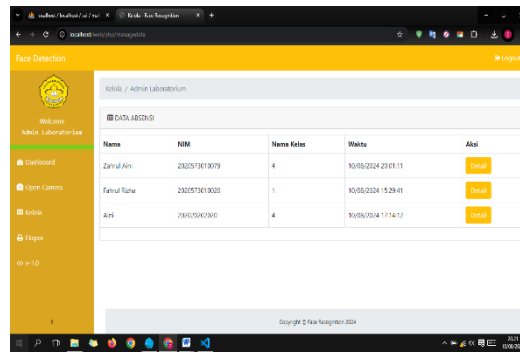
localhost / localhost / ui / ... | Kelola - Face Recognition

localhost/web/php/managedata

Face Detection

Logout

Welcome
Admin Laboratorium

Dashboard

Open Camera

Kelola

Finger

v-1.0

Kelola / Admin Laboratorium

DATA ABSENSI

| Nama | NIM | Nama Kelas | Waktu | Aksi |
|---|---|---|---|---|
| Zahrul Aini | 2020573010079 | 4 | 10/08/2024 23:01:11 | Detail |
| Fahrul Rizha | 2020573010020 | 1 | 10/08/2024 15:29:41 | Detail |
| Aini | 2020573010080 | 4 | 10/08/2024 17:14:12 | Detail |

Copyright © Face Recognition 2024